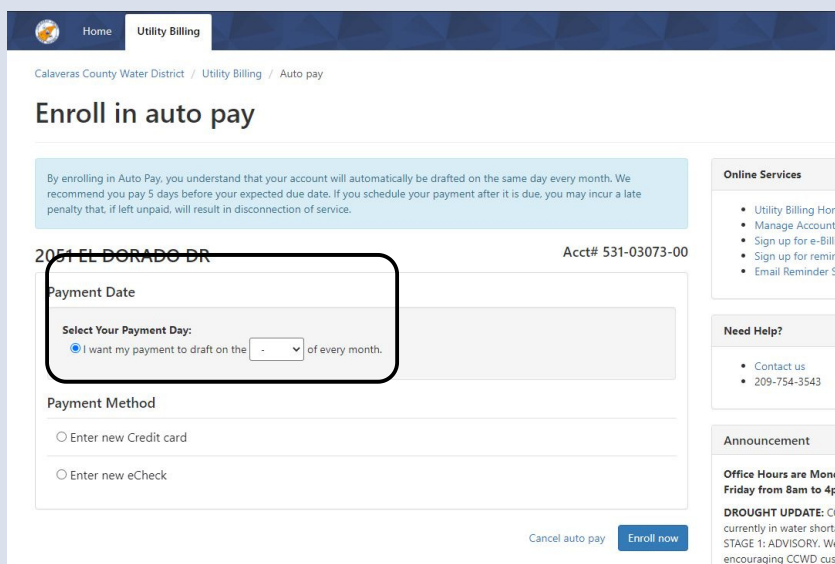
Home Utility Billing

Calaveras County Water District / Utility Billing / Auto pay

Enroll in auto pay

By enrolling in Auto Pay, you understand that your account will automatically be drafted on the same day every month. We recommend you pay 5 days before your expected due date. If you schedule your payment after it is due, you may incur a late penalty that, if left unpaid, will result in disconnection of service.

2051 EL DORADO DR

Acct# 531-03073-00

Payment Date

Select Your Payment Day:

I want my payment to draft on the - of every month.

Payment Method

Enter new Credit card

Enter new eCheck

Cancel auto pay Enroll now

Online Services

- Utility Billing Hor
- Manage Account
- Sign up for e-Bill
- Sign up for remir
- Email Reminder S

Need Help?

- Contact us
- 209-754-3543

Announcement

Office Hours are Mon
Friday from 8am to 4p

DROUGHT UPDATE: C
currently in water shorta
STAGE 1: ADVISORY. W
encouraging CCWD cu